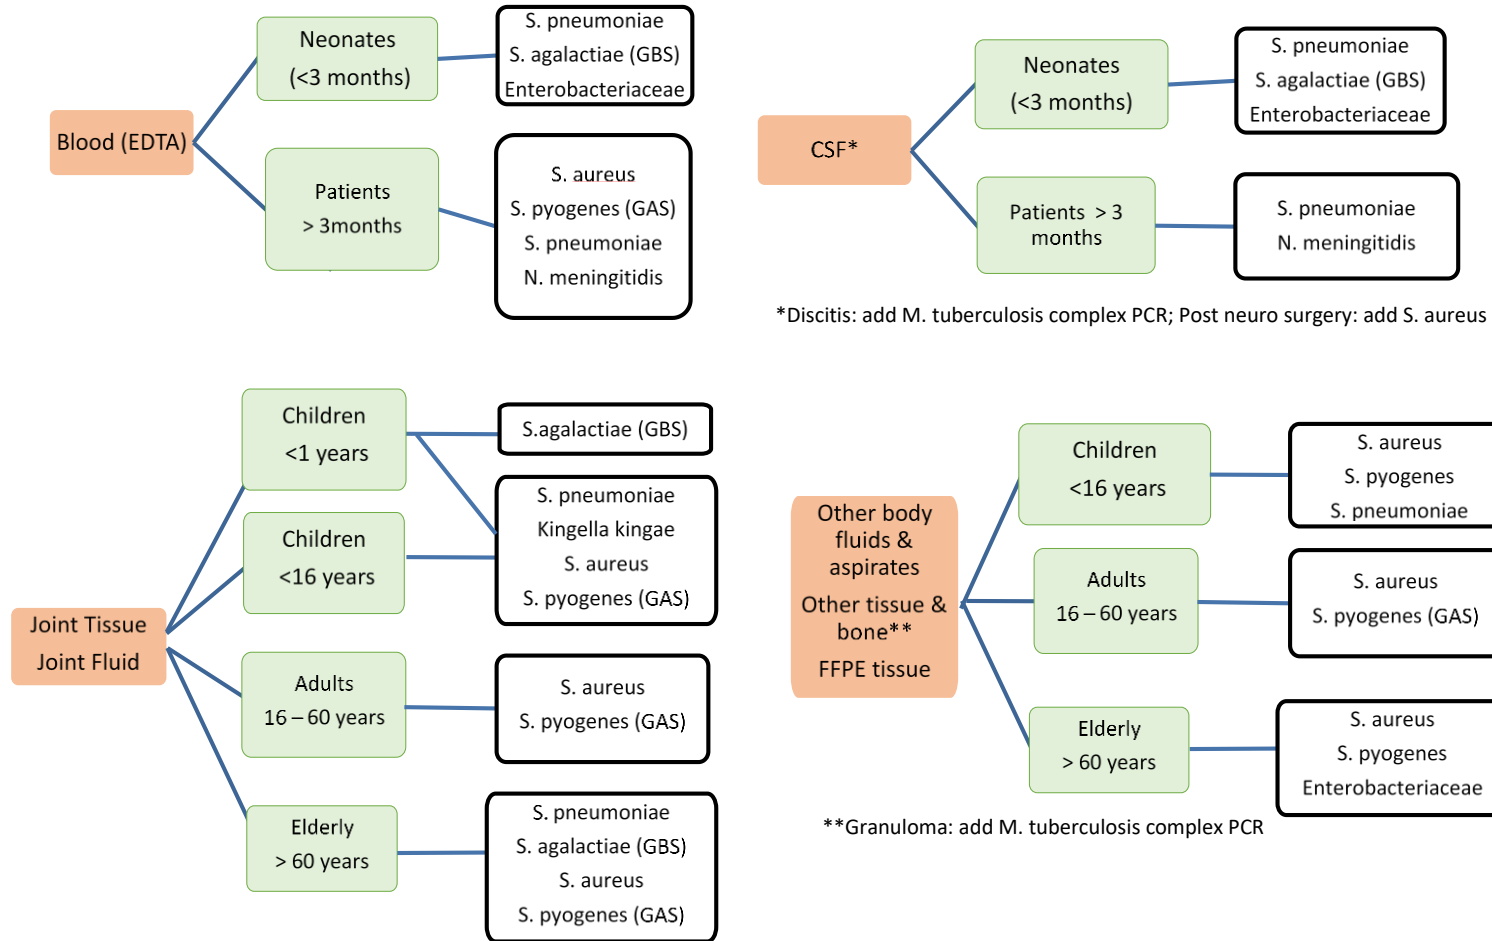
Blood (EDTA)

Neonates
(<3 months)

S. pneumoniae
S. agalactiae (GBS)
Enterobacteriaceae

Patients
> 3months

S. aureus
S. pyogenes (GAS)
S. pneumoniae
N. meningitidis

CSF*

Neonates
(<3 months)

S. pneumoniae
S. agalactiae (GBS)
Enterobacteriaceae

Patients > 3 months

S. pneumoniae
N. meningitidis

*Discitis: add M. tuberculosis complex PCR; Post neuro surgery: add S. aureus

Joint Tissue
Joint Fluid

Children
<1 years

S.agalactiae (GBS)

Children
<16 years

S. pneumoniae
Kingella kingae
S. aureus
S. pyogenes (GAS)

Adults
16 – 60 years

S. aureus
S. pyogenes (GAS)

Elderly
> 60 years

S. pneumoniae
S. agalactiae (GBS)
S. aureus
S. pyogenes (GAS)

Other body fluids & aspirates
Other tissue & bone**
FFPE tissue

Children
<16 years

S. aureus
S. pyogenes
S. pneumoniae

Adults
16 – 60 years

S. aureus
S. pyogenes (GAS)

Elderly
> 60 years

S. aureus
S. pyogenes
Enterobacteriaceae

**Granuloma: add M. tuberculosis complex PCR